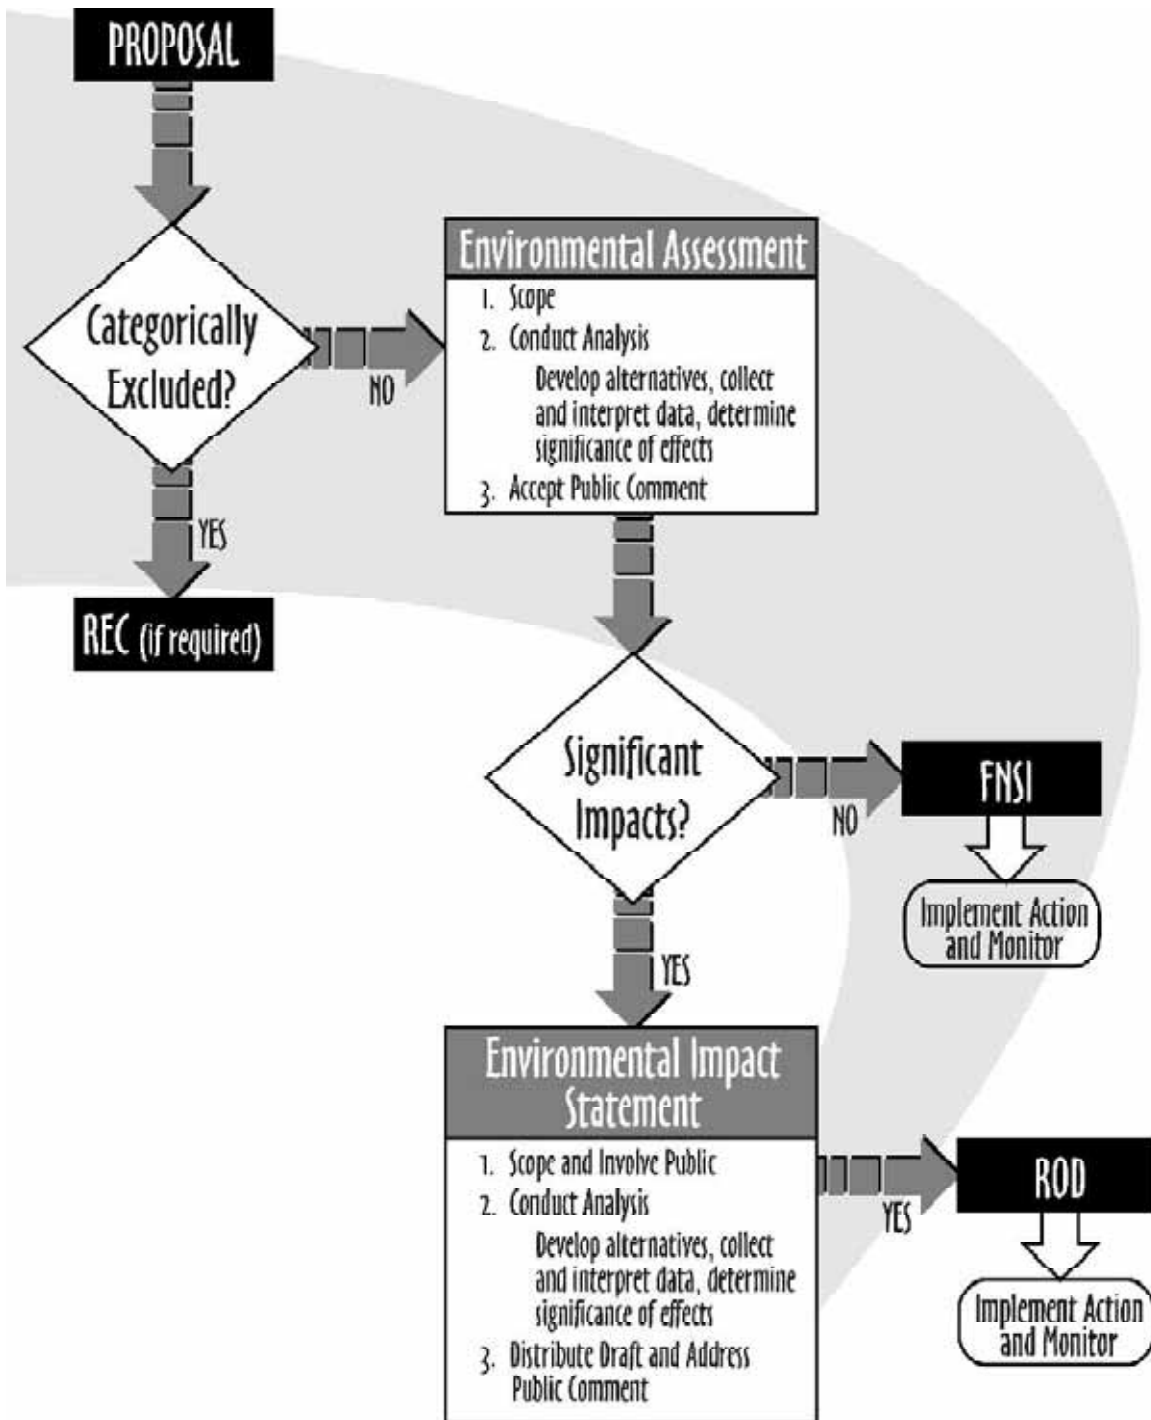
PROPOSAL

Categorically Excluded?

NO

YES

REC (if required)

Environmental Assessment

1. Scope
2. Conduct Analysis
Develop alternatives, collect and interpret data, determine significance of effects
3. Accept Public Comment

Significant Impacts?

NO

FNSI

Implement Action and Monitor

YES

Environmental Impact Statement

1. Scope and Involve Public
2. Conduct Analysis
Develop alternatives, collect and interpret data, determine significance of effects
3. Distribute Draft and Address Public Comment

YES

ROD

Implement Action and Monitor